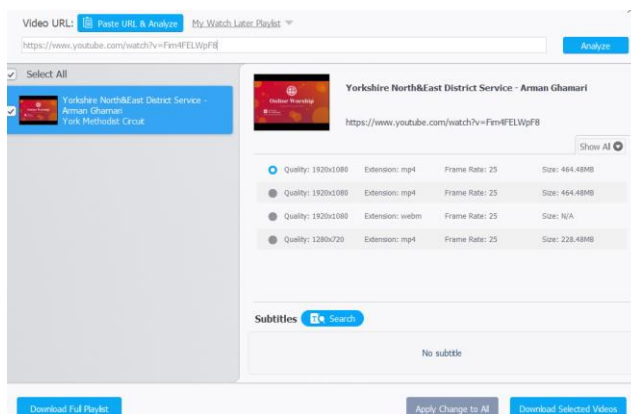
Video URL: Paste URL & Analyze My Watch Later Playlist

https://www.youtube.com/watch?v=Fim4FELWpF8

Analyze

Select All

Yorkshire North&East District Service - Arman Ghamari
York Methodist Circuit

Online Worship

Yorkshire North&East District Service - Arman Ghamari

https://www.youtube.com/watch?v=Fim4FELWpF8

Show All

| Quality: 1920x1080 | Extension: mp4 | Frame Rate: 25 | Size: 464.48MB |
|---|---|---|---|
| Quality: 1920x1080 | Extension: mp4 | Frame Rate: 25 | Size: 464.48MB |
| Quality: 1920x1080 | Extension: webm | Frame Rate: 25 | Size: N/A |
| Quality: 1280x720 | Extension: mp4 | Frame Rate: 25 | Size: 228.48MB |

Subtitles Search

No subtitle

Download Full Playlist

Apply Change to All

Download Selected Videos